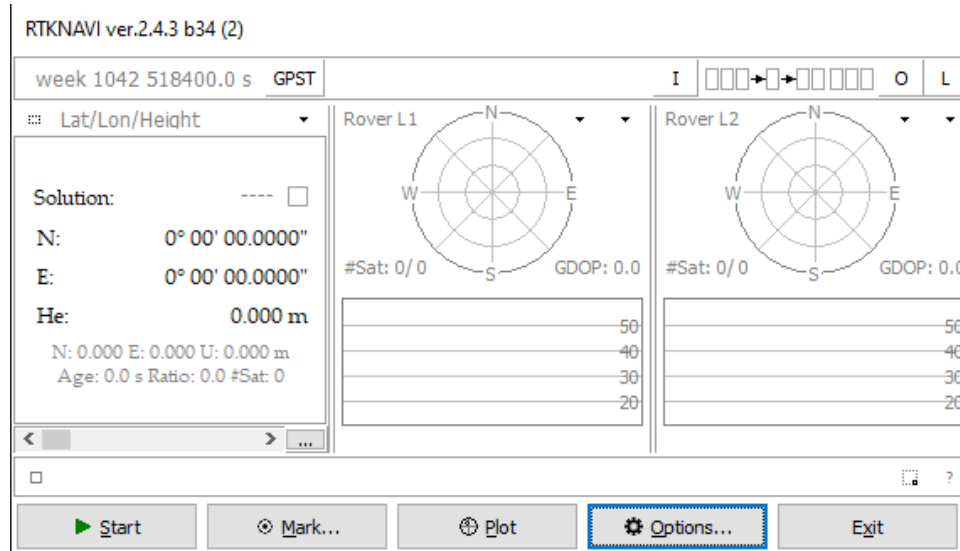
RTKNAVI ver.2.4.3 b34 (2)

week 1042 518400.0 s GPST

I O L

Lat/Lon/Height

Solution: ----

N: 0° 00' 00.0000"

E: 0° 00' 00.0000"

He: 0.000 m

N: 0.000 E: 0.000 U: 0.000 m
Age: 0.0 s Ratio: 0.0 #Sat: 0

...

Rover L1

N
W E
S

#Sat: 0/ 0 GDOP: 0.0

50
40
30
20

Rover L2

N
W E
S

#Sat: 0/ 0 GDOP: 0.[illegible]

5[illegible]
4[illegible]
3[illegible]
2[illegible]

?

Start Mark... Plot Options... Exit